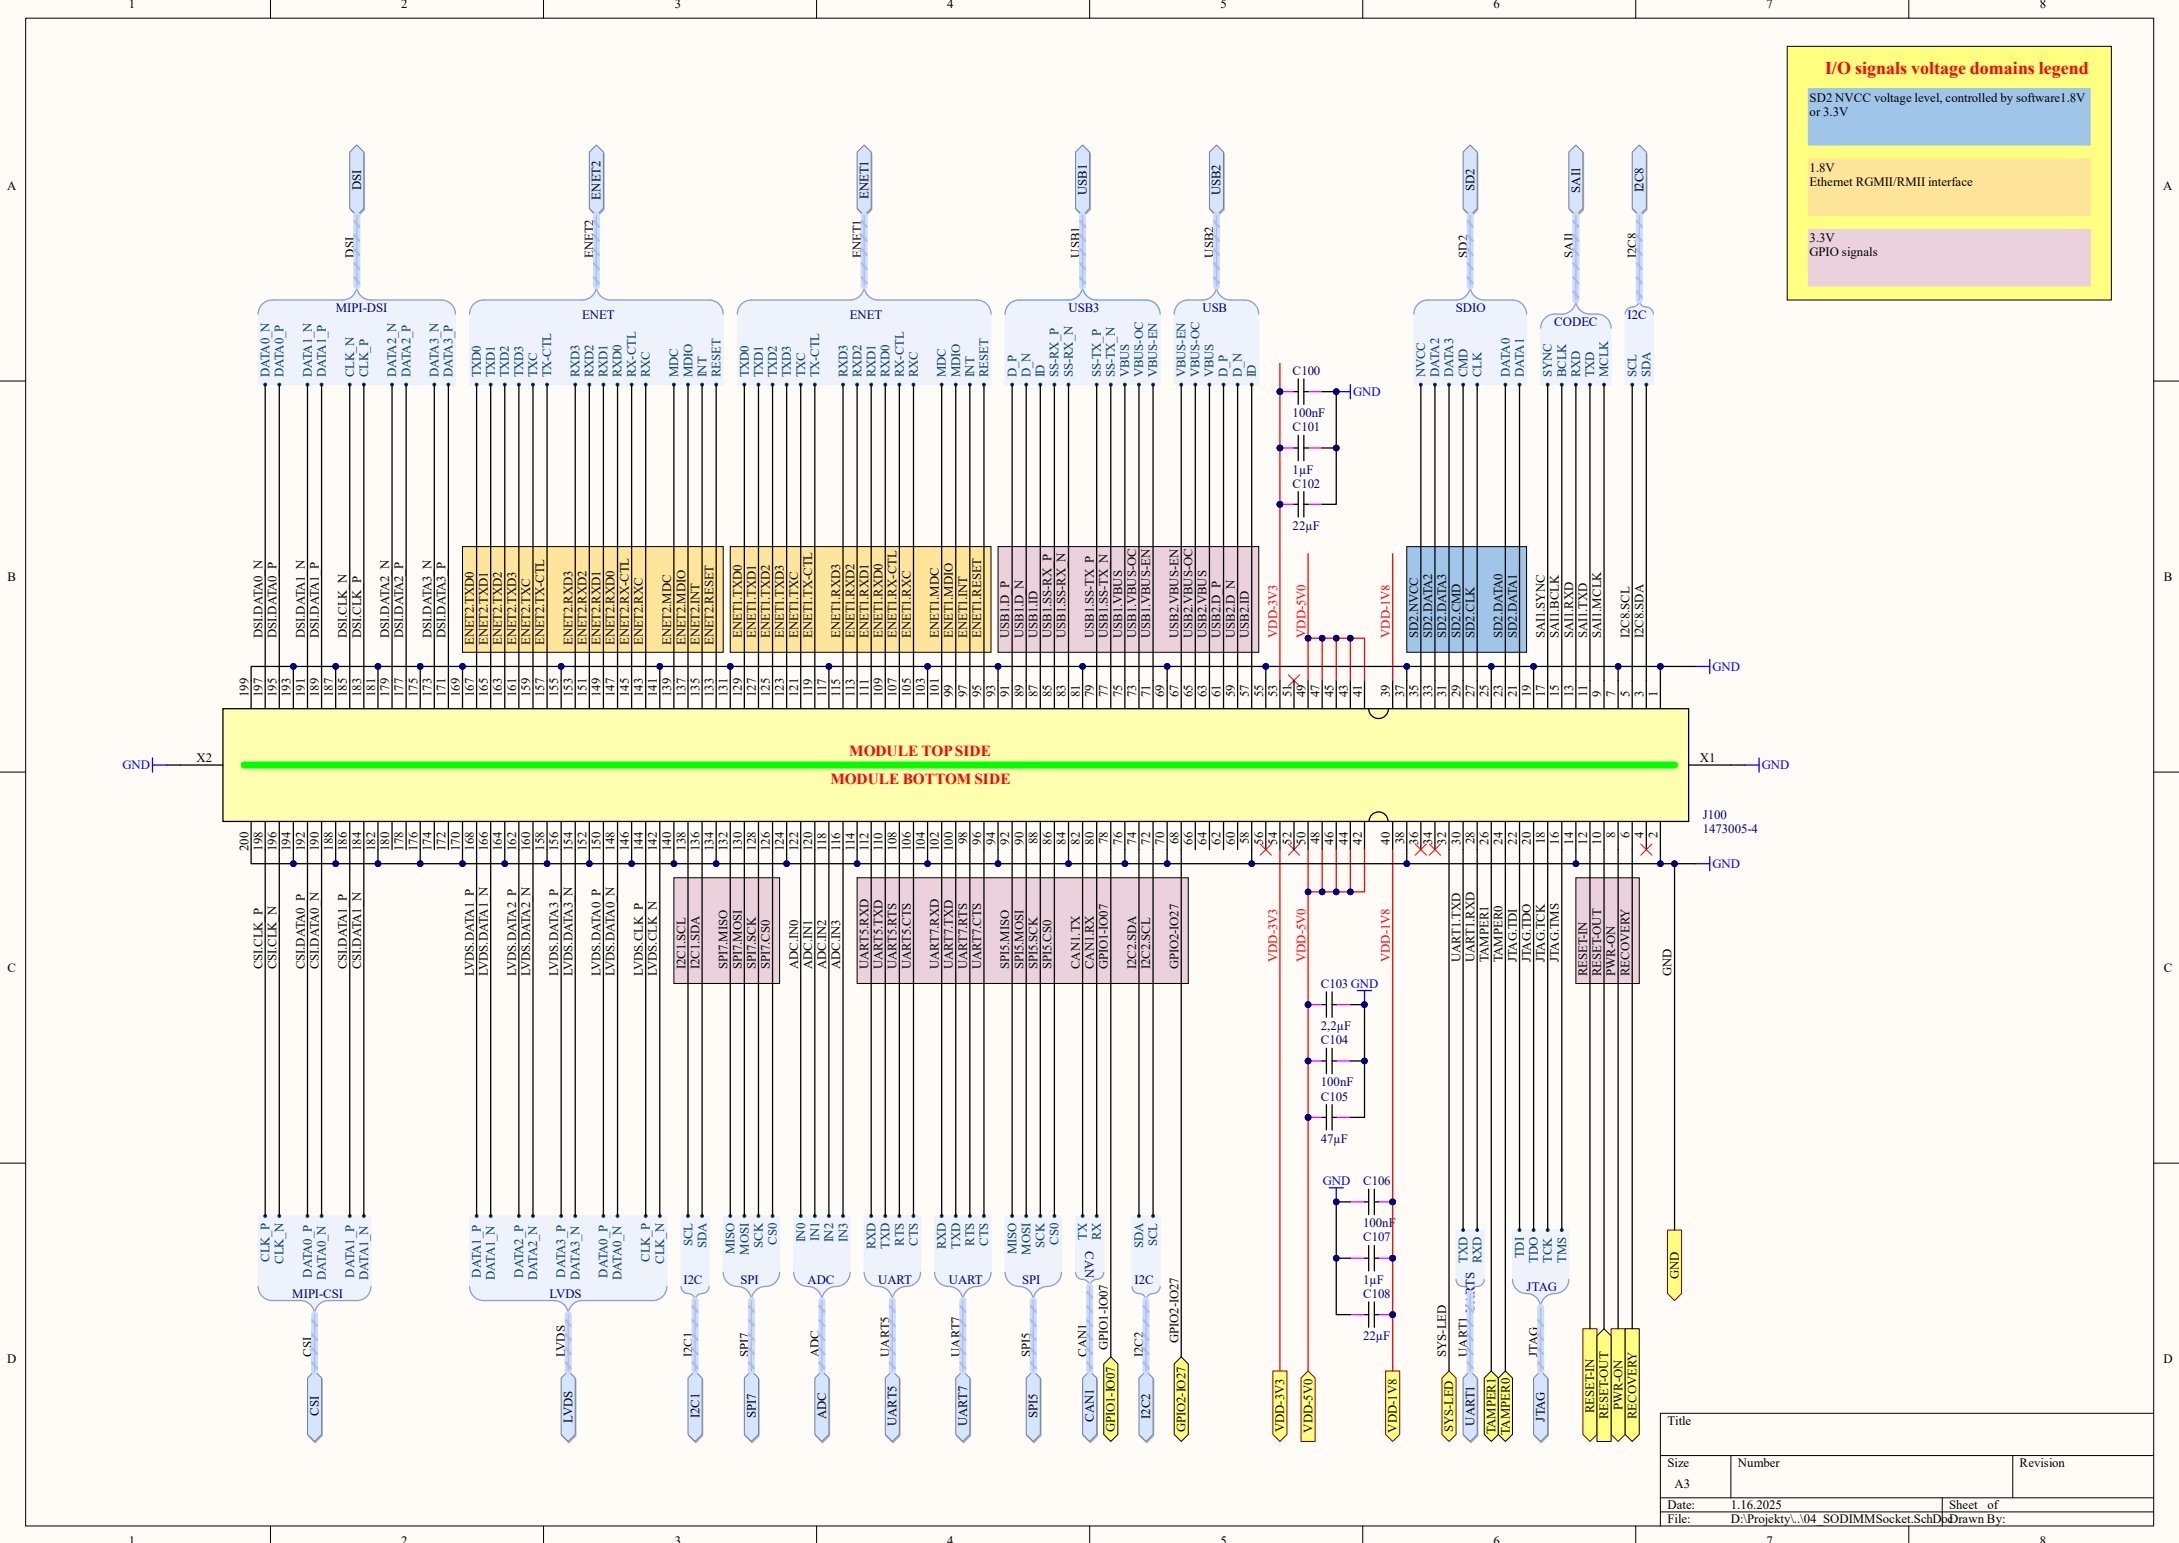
1 2 3 4 5 6 7 8

A

B

C

D

I/O signals voltage domains legend

SD2 NVCC voltage level, controlled by software1.8V or 3.3V

1.8V
Ethernet RGMII/RMII interface

3.3V
GPIO signals

DSI
ENET2
ENET1
USB1
USB2
SD2
SAI1
I2C8

MIPI-DSI
ENET
ENET
USB3
USB
SDIO
CODEC
I2C

C100
100nF
C101
1µF
C102
22µF
GND

VDD-3V3
VDD-5V0
VDD-1V8

MODULE TOP SIDE
MODULE BOTTOM SIDE

X2
X1
GND
J100
1473005-4

C103 GND
2,2µF
C104
100nF
C105
47µF

GND C106
100nF
C107
1µF
C108
22µF

MIPI-CSI
LVDS
I2C
SPI
ADC
UART
UART
SPI
CAN
I2C
JTAG

CSI
LVDS
I2C1
SPI7
ADC
UART5
UART7
SPI5
CAN1
GPIO1-IO07
I2C2
GPIO2-IO27
VDD-3V3
VDD-5V0
VDD-1V8
SYS-LED
UART1
TAMPER1
TAMPER0
JTAG
RESET-IN
RESET-OUT
PWR-ON
RECOVERY
GND

Title
Size
A3
Number
Revision
Date: 1.16.2025
Sheet of
File: D:\Projekty\..\04_SODIMMSocket.SchDoc
Drawn By: